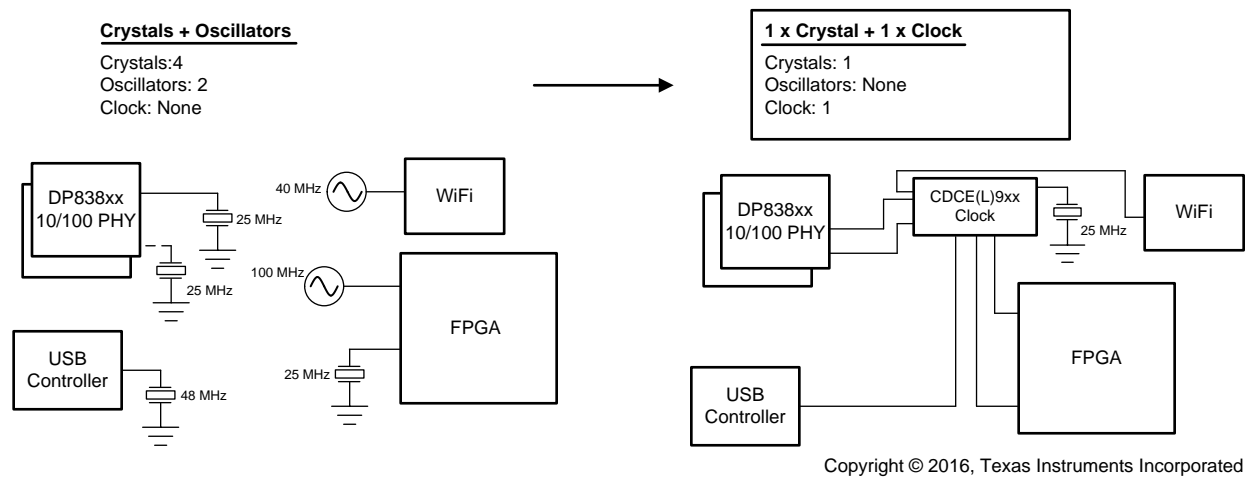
Crystals + Oscillators

Crystals:4
Oscillators: 2
Clock: None

DP838xx
10/100 PHY

25 MHz

25 MHz

40 MHz

WiFi

100 MHz

FPGA

25 MHz

USB
Controller

48 MHz

1 x Crystal + 1 x Clock

Crystals: 1
Oscillators: None
Clock: 1

DP838xx
10/100 PHY

CDCE(L)9xx
Clock

25 MHz

WiFi

FPGA

USB
Controller

Copyright © 2016, Texas Instruments Incorporated